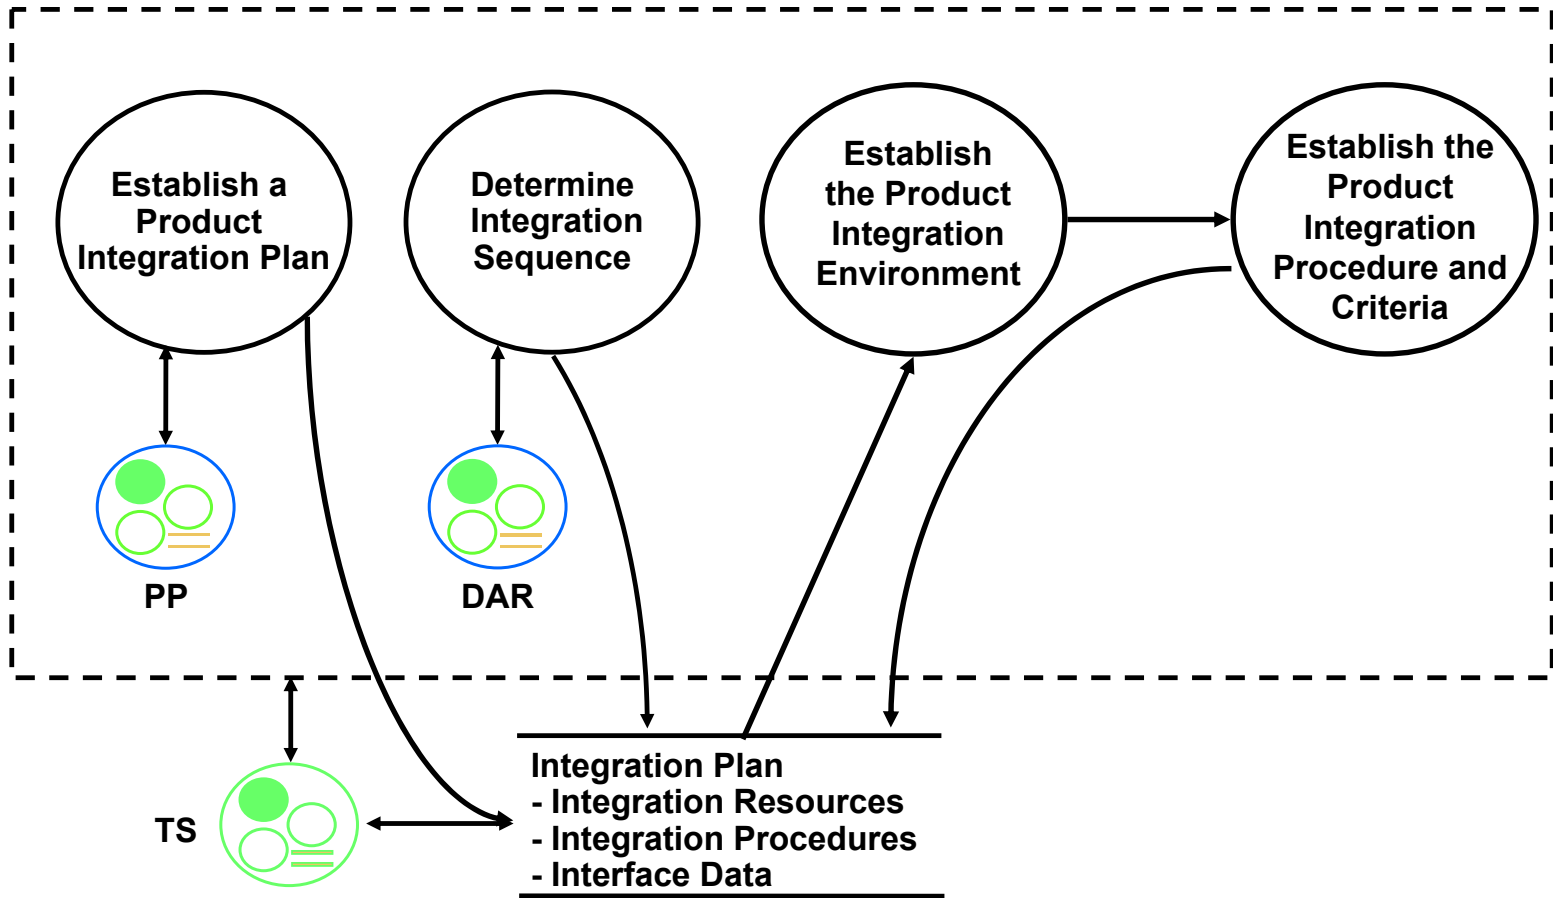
Establish a Product Integration Plan

Determine Integration Sequence

Establish the Product Integration Environment

Establish the Product Integration Procedure and Criteria

PP

DAR

TS

Integration Plan
- Integration Resources
- Integration Procedures
- Interface Data